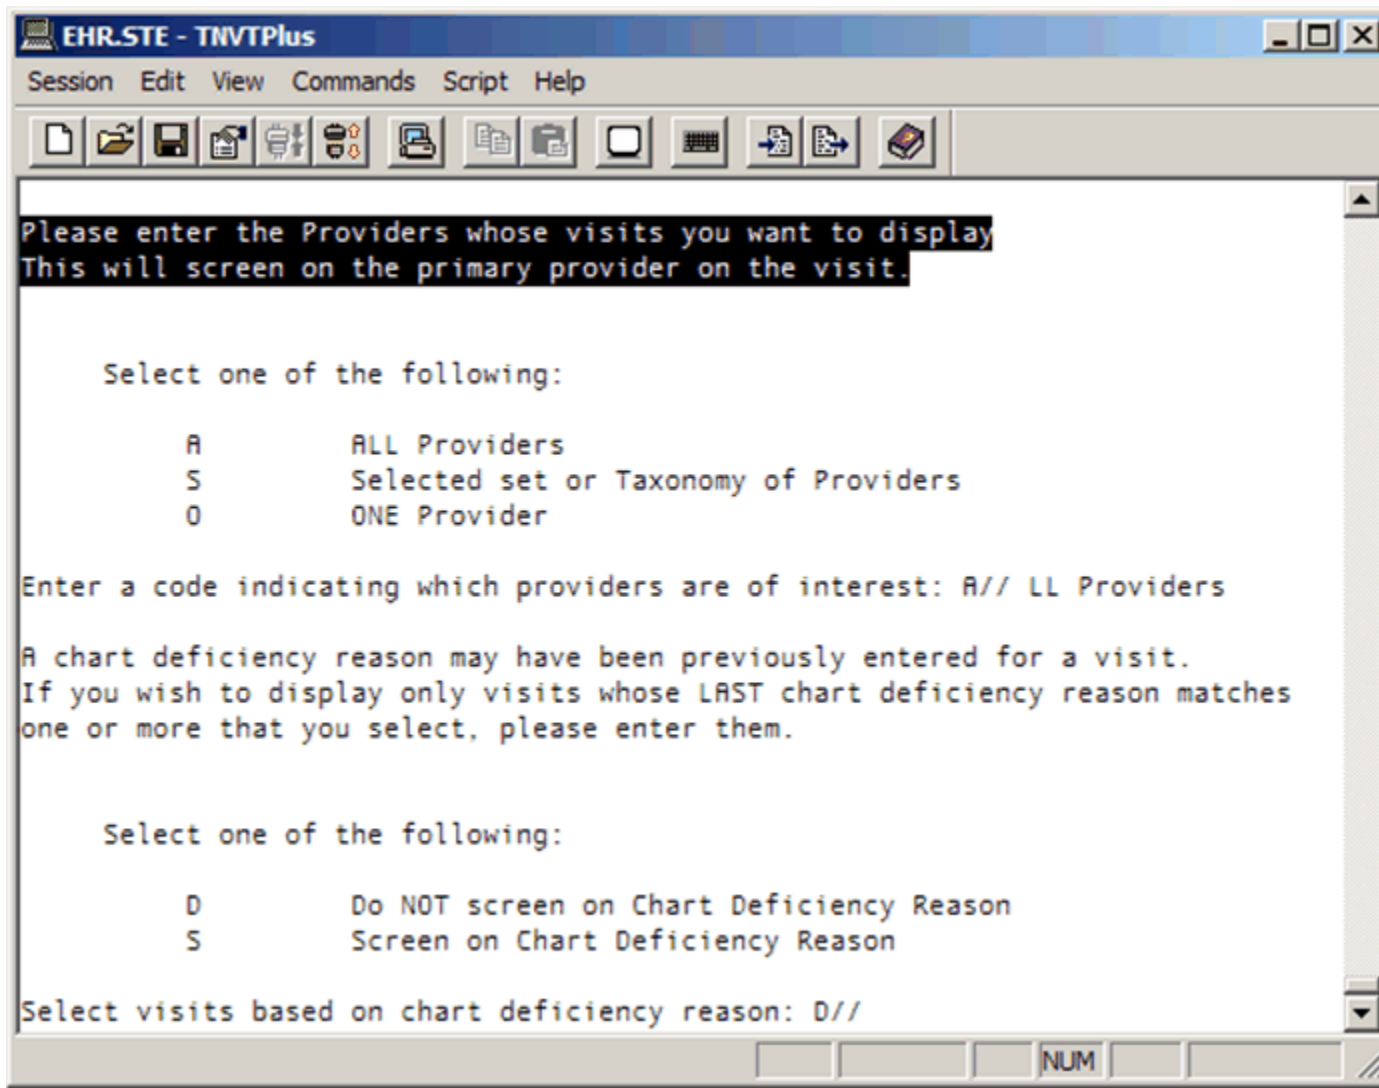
EHR.STE - TNVTPlus

Session Edit View Commands Script Help

Please enter the Providers whose visits you want to display
This will screen on the primary provider on the visit.

Select one of the following:

A ALL Providers
S Selected set or Taxonomy of Providers
O ONE Provider

Enter a code indicating which providers are of interest: A// LL Providers

A chart deficiency reason may have been previously entered for a visit.
If you wish to display only visits whose LAST chart deficiency reason matches one or more that you select, please enter them.

Select one of the following:

D Do NOT screen on Chart Deficiency Reason
S Screen on Chart Deficiency Reason

Select visits based on chart deficiency reason: D//

NUM